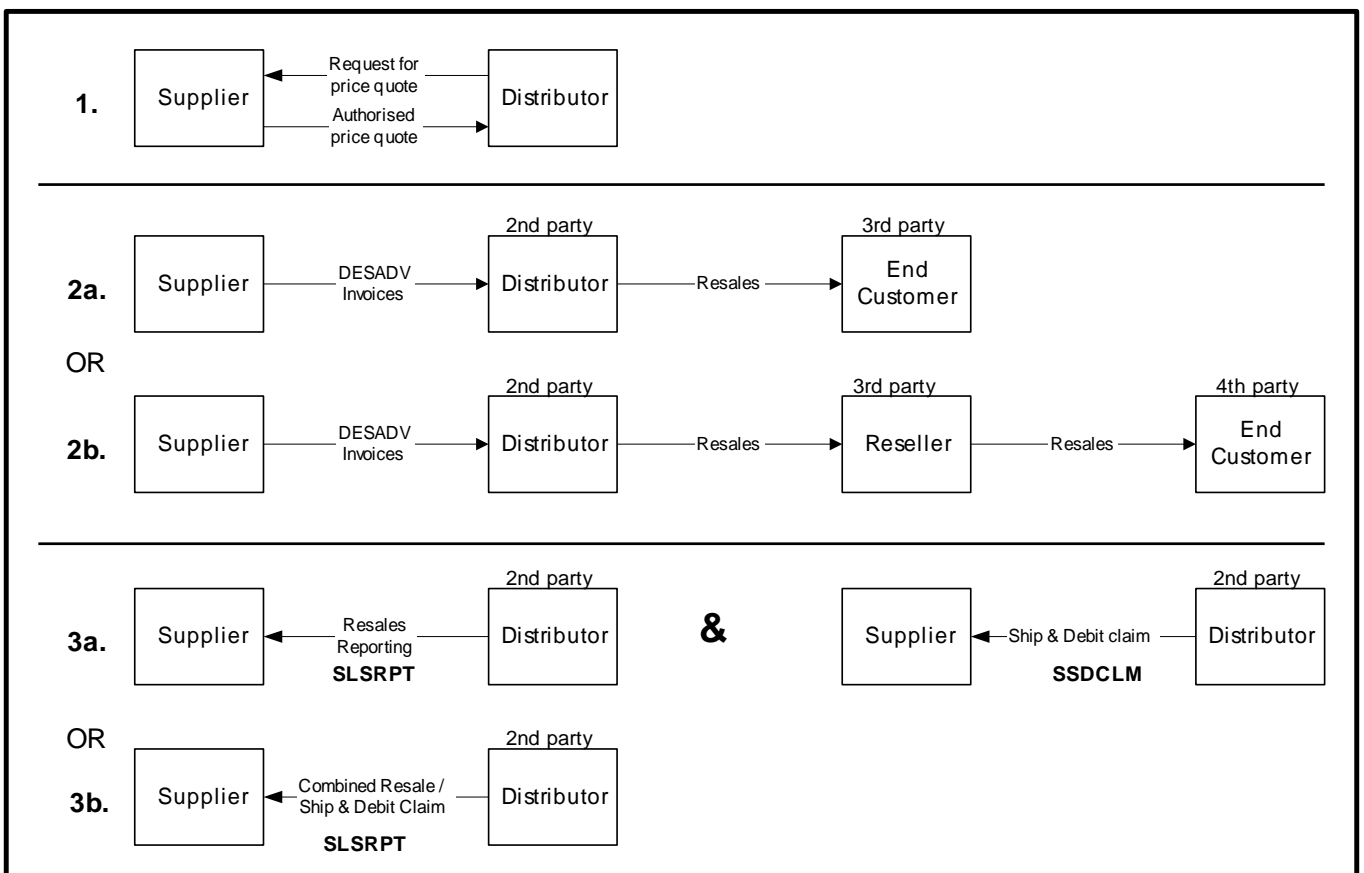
1. Supplier Request for price quote Authorised price quote Distributor

2a. Supplier DESADV Invoices 2nd party Distributor Resales 3rd party End Customer

OR

2b. Supplier DESADV Invoices 2nd party Distributor Resales 3rd party Reseller Resales 4th party End Customer

3a. Supplier Resales Reporting SLSRPT 2nd party Distributor

&

Supplier Ship & Debit claim SSDCLM 2nd party Distributor

OR

3b. Supplier Combined Resale / Ship & Debit Claim SLSRPT 2nd party Distributor